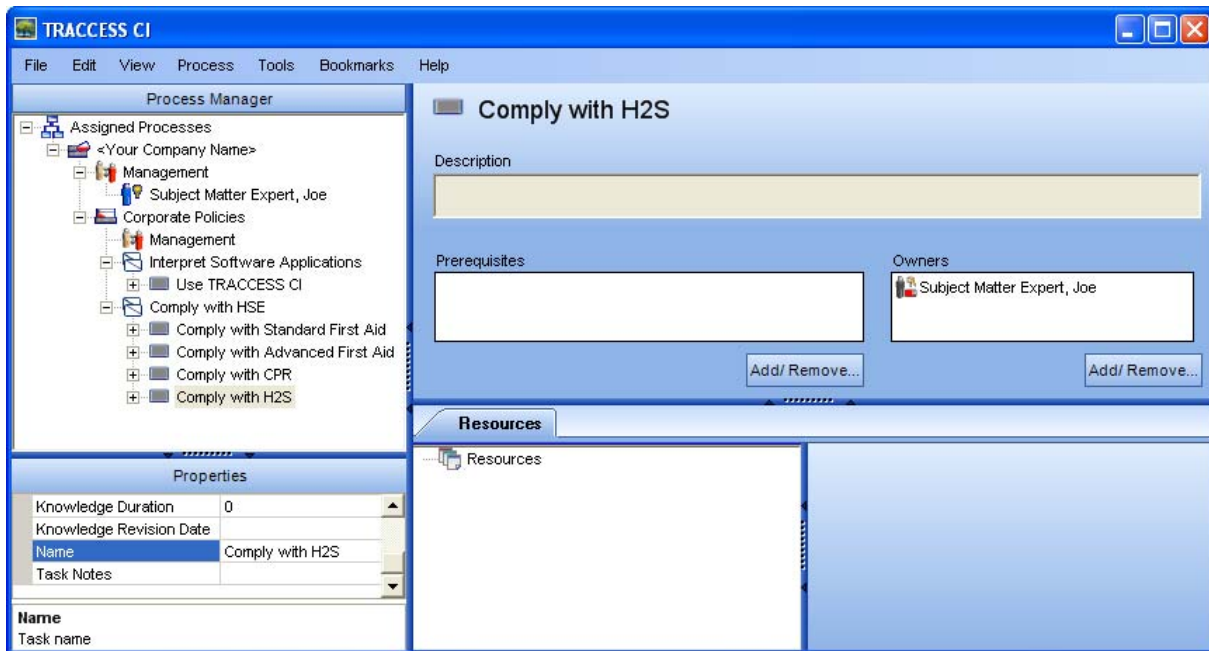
TRACCESS CI

File Edit View Process Tools Bookmarks Help

Process Manager

Assigned Processes
<Your Company Name>
Management
Subject Matter Expert, Joe
Corporate Policies
Management
Interpret Software Applications
Use TRACCESS CI
Comply with HSE
Comply with Standard First Aid
Comply with Advanced First Aid
Comply with CPR
Comply with H2S

Properties

| Knowledge Duration | 0 |
|---|---|
| Knowledge Revision Date | |
| Name | Comply with H2S |
| Task Notes | |

Name
Task name

Comply with H2S

Description

Prerequisites

Owners
Subject Matter Expert, Joe

Add/ Remove...

Add/ Remove...

Resources

Resources